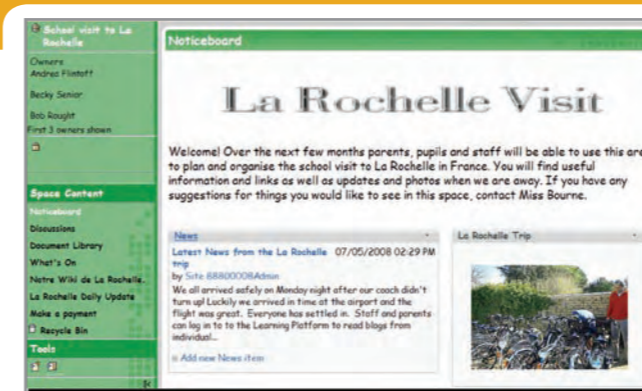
School visit to La Rochelle

Owners
Andrea Flintoff

Becky Senior

Bob Rought
First 3 owners shown

Space Content

Noticeboard
Discussions
Document Library
What's On
Notre Wiki de La Rochelle
La Rochelle Daily Update
Make a payment
Recycle Bin

Tools

Noticeboard

La Rochelle Visit

Welcome! Over the next few months parents, pupils and staff will be able to use this are to plan and organise the school visit to La Rochelle in France. You will find useful information and links as well as updates and photos when we are away. If you have any suggestions for things you would like to see in this space, contact Miss Bourne.

News

Latest News from the La Rochelle trip 07/05/2008 02:29 PM
by Site 88800008Admin
We all arrived safely on Monday night after our coach didn't turn up! Luckily we arrived in time at the airport and the flight was great. Everyone has settled in. Staff and parents can log in to the Learning Platform to read blogs from individual...

Add new News item

La Rochelle Trip